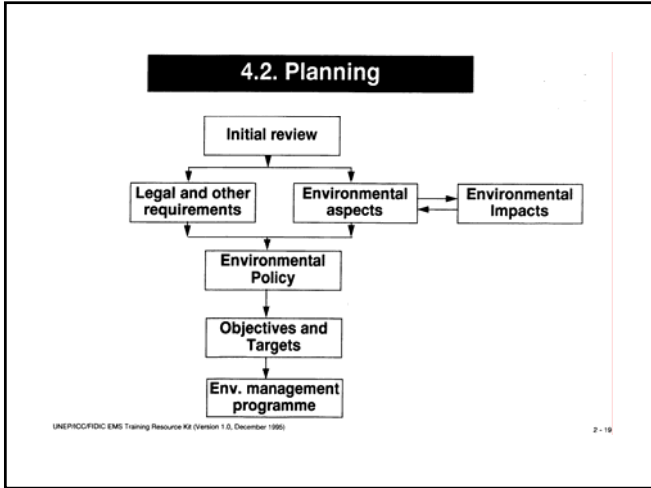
4.2. Planning

Initial review

Legal and other requirements

Environmental aspects

Environmental Impacts

Environmental Policy

Objectives and Targets

Env. management programme

UNEP/ICC/FIDIC EMS Training Resource Kit (Version 1.0, December 1995)

2 - 19